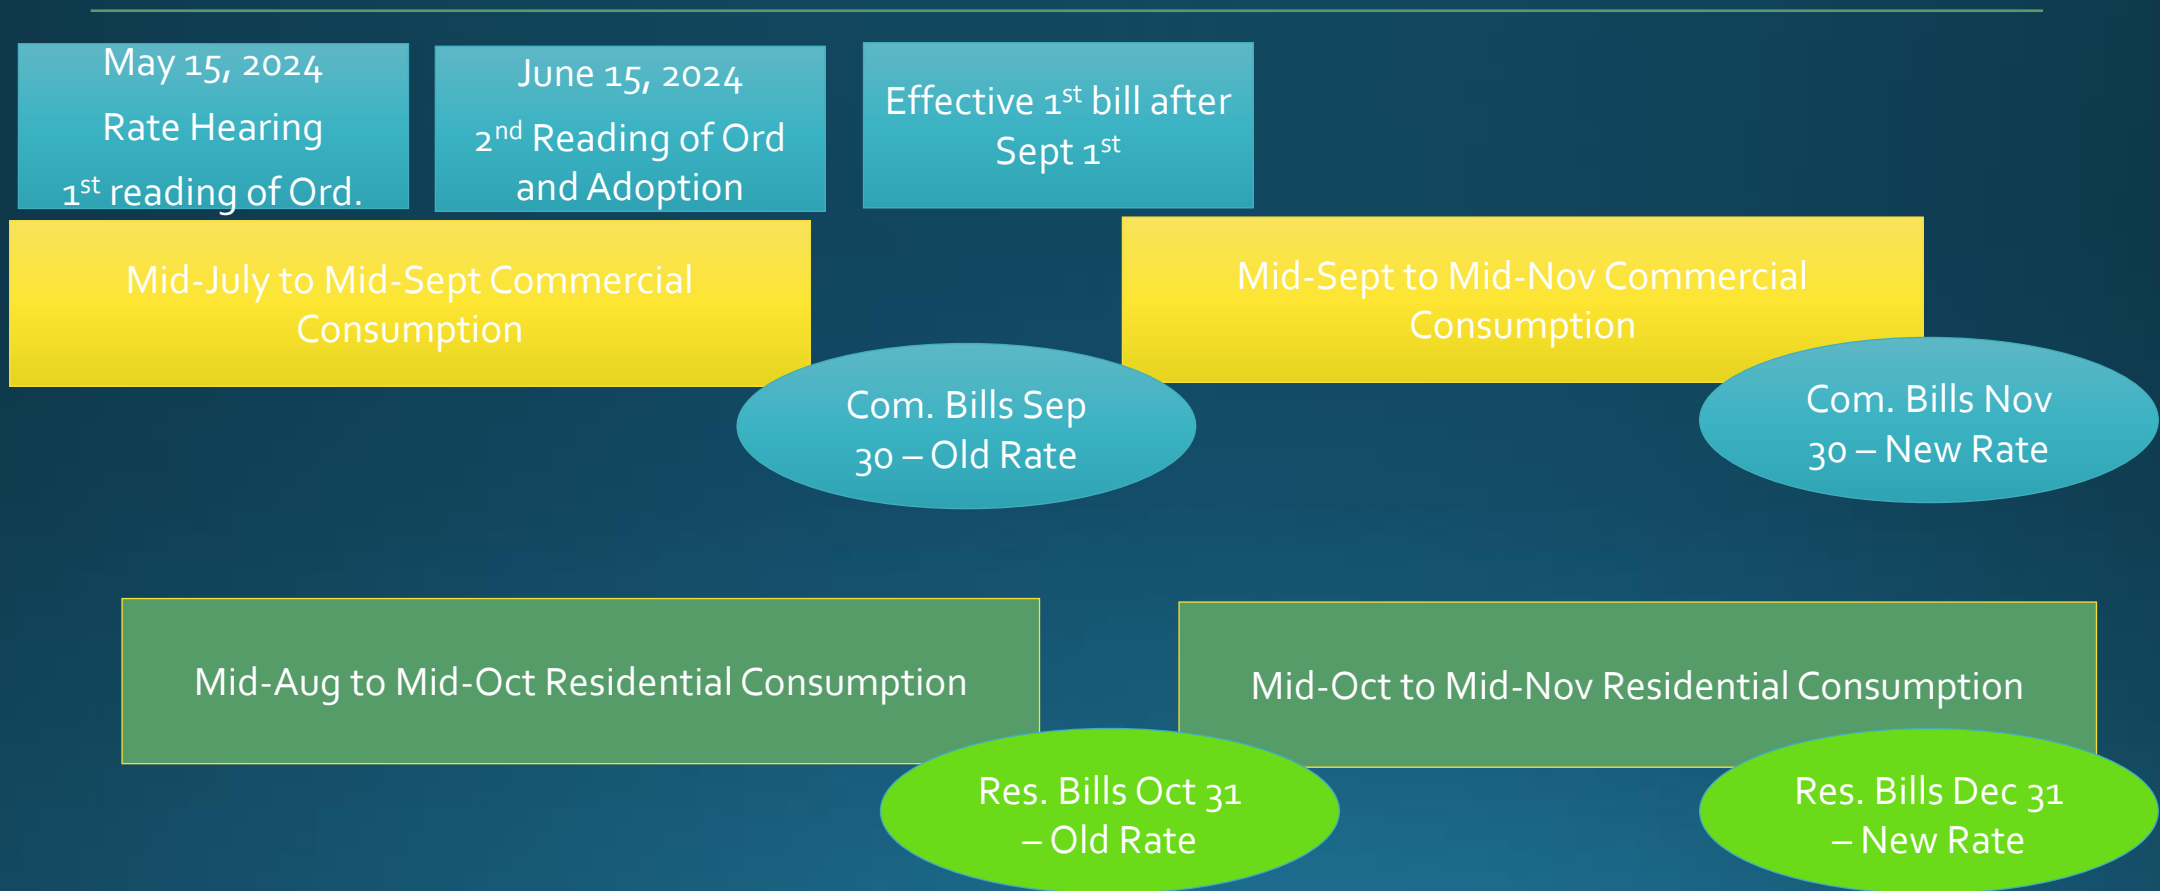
May 15, 2024
Rate Hearing
1$^{st}$ reading of Ord.

June 15, 2024
2$^{nd}$ Reading of Ord and Adoption

Effective 1$^{st}$ bill after Sept 1$^{st}$

Mid-July to Mid-Sept Commercial Consumption

Mid-Sept to Mid-Nov Commercial Consumption

Com. Bills Sep 30 – Old Rate

Com. Bills Nov 30 – New Rate

Mid-Aug to Mid-Oct Residential Consumption

Mid-Oct to Mid-Nov Residential Consumption

Res. Bills Oct 31 – Old Rate

Res. Bills Dec 31 – New Rate